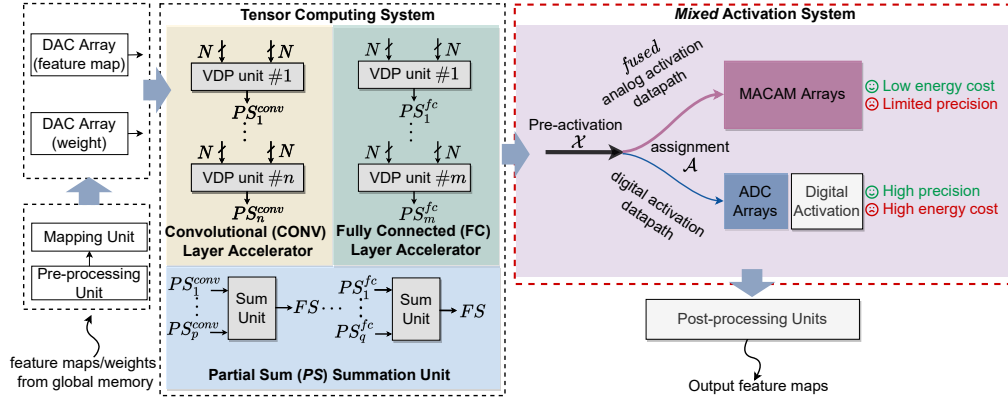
DAC Array (feature map)

DAC Array (weight)

Mapping Unit

Pre-processing Unit

feature maps/weights from global memory

Tensor Computing System

$N$ $N$

VDP unit $\#1$

$PS_1^{conv}$

$N$ $N$

VDP unit $\#n$

$PS_n^{conv}$

Convolutional (CONV) Layer Accelerator

$N$ $N$

VDP unit $\#1$

$PS_1^{fc}$

$N$ $N$

VDP unit $\#m$

$PS_m^{fc}$

Fully Connected (FC) Layer Accelerator

$PS_1^{conv}$

$PS_p^{conv}$

Sum Unit

$FS$

$PS_1^{fc}$

$PS_q^{fc}$

Sum Unit

$FS$

Partial Sum ($PS$) Summation Unit

Mixed Activation System

fused analog activation datapath

MACAM Arrays

☺ Low energy cost
☹ Limited precision

Pre-activation $\mathcal{X}$

assignment $\mathcal{A}$

digital activation datapath

ADC Arrays

Digital Activation

☺ High precision
☹ High energy cost

Post-processing Units

Output feature maps